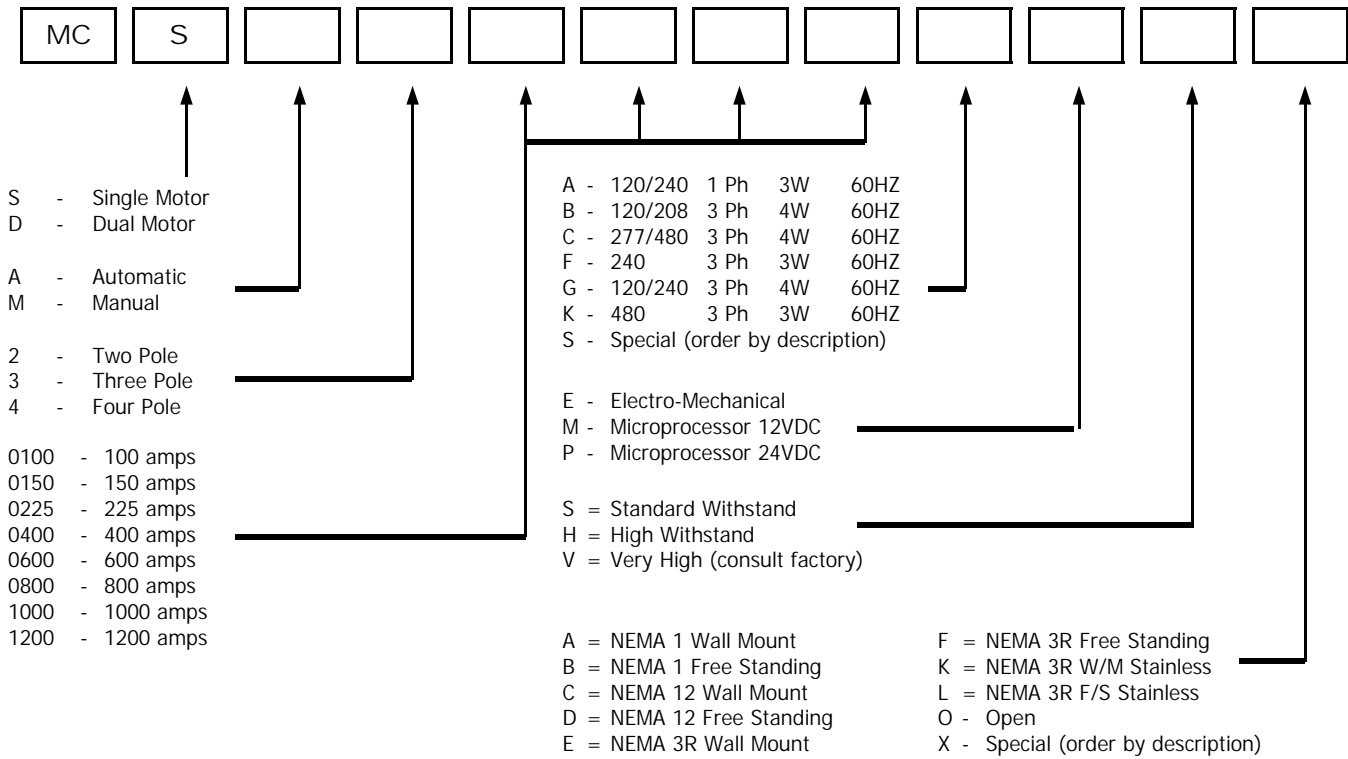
MC S

S - Single Motor
D - Dual Motor

A - Automatic
M - Manual

2 - Two Pole
3 - Three Pole
4 - Four Pole

0100 - 100 amps
0150 - 150 amps
0225 - 225 amps
0400 - 400 amps
0600 - 600 amps
0800 - 800 amps
1000 - 1000 amps
1200 - 1200 amps

A - 120/240 1 Ph 3W 60HZ
B - 120/208 3 Ph 4W 60HZ
C - 277/480 3 Ph 4W 60HZ
F - 240 3 Ph 3W 60HZ
G - 120/240 3 Ph 4W 60HZ
K - 480 3 Ph 3W 60HZ
S - Special (order by description)

E - Electro-Mechanical
M - Microprocessor 12VDC
P - Microprocessor 24VDC

S = Standard Withstand
H = High Withstand
V = Very High (consult factory)

A = NEMA 1 Wall Mount
B = NEMA 1 Free Standing
C = NEMA 12 Wall Mount
D = NEMA 12 Free Standing
E = NEMA 3R Wall Mount

F = NEMA 3R Free Standing
K = NEMA 3R W/M Stainless
L = NEMA 3R F/S Stainless
O - Open
X - Special (order by description)